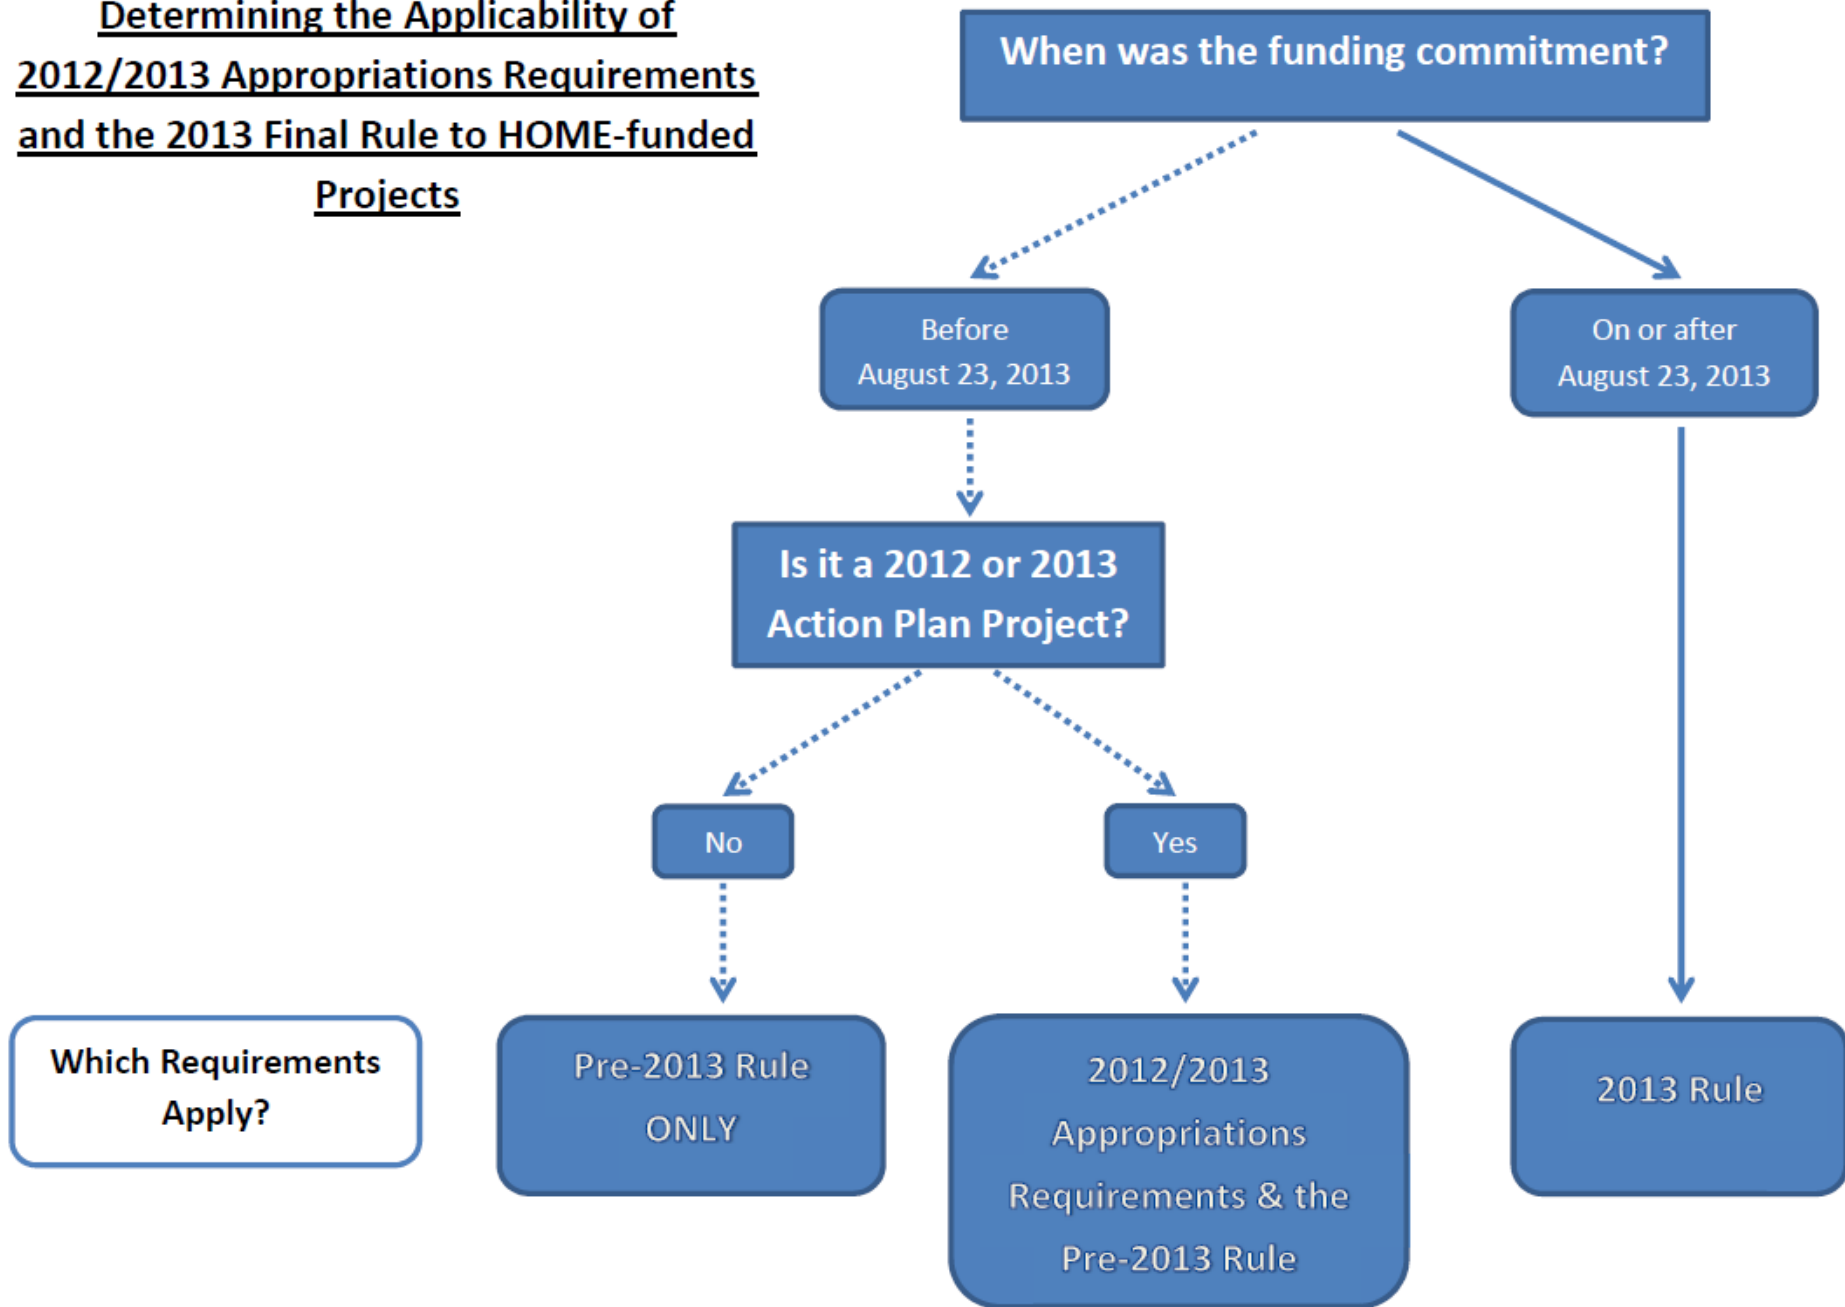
Determining the Applicability of 2012/2013 Appropriations Requirements and the 2013 Final Rule to HOME-funded Projects

When was the funding commitment?

Before August 23, 2013

On or after August 23, 2013

Is it a 2012 or 2013 Action Plan Project?

No

Yes

Which Requirements Apply?

Pre-2013 Rule ONLY

2012/2013 Appropriations Requirements & the Pre-2013 Rule

2013 Rule